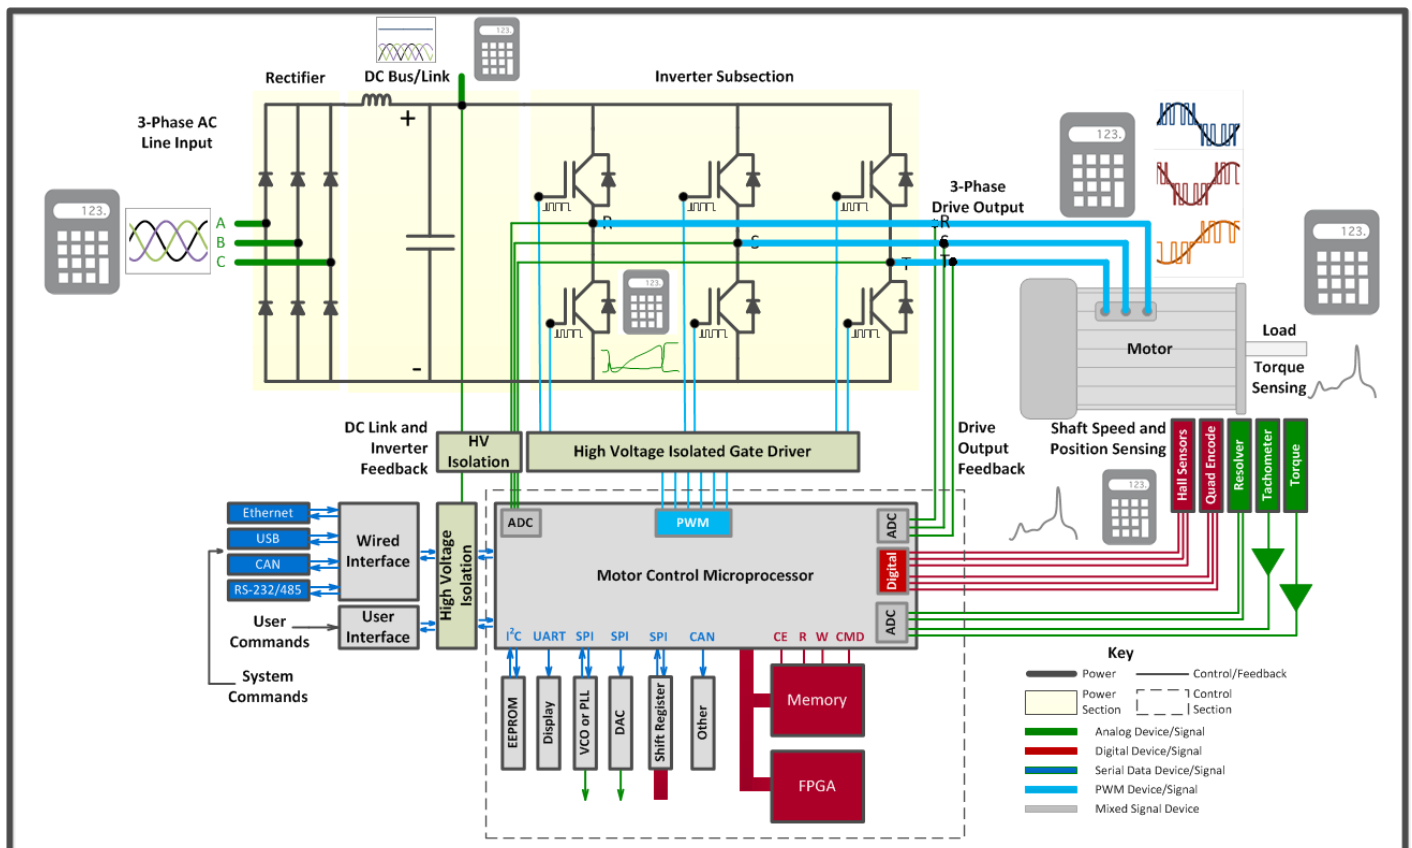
Rectifier

DC Bus/Link

Inverter Subsection

3-Phase AC Line Input

123.

A
B
C

+

-

R
S
T

3-Phase Drive Output

R
S
T

Motor

Load

Torque Sensing

DC Link and Inverter Feedback

HV Isolation

High Voltage Isolated Gate Driver

Drive Output Feedback

Shaft Speed and Position Sensing

Hall Sensors
Quad Encode
Resolver
Tachometer
Torque

Ethernet
USB
CAN
RS-232/485

Wired Interface

User Commands

User Interface

System Commands

High Voltage Isolation

ADC

PWM

ADC

Digital

ADC

Motor Control Microprocessor

$I^2C$ UART SPI SPI SPI CAN

CE R W CMD

EEPROM
Display
VCO or PLL
DAC
Shift Register
Other

Memory

FPGA

Key

Power
Control/Feedback
Power Section
Control Section
Analog Device/Signal
Digital Device/Signal
Serial Data Device/Signal
PWM Device/Signal
Mixed Signal Device